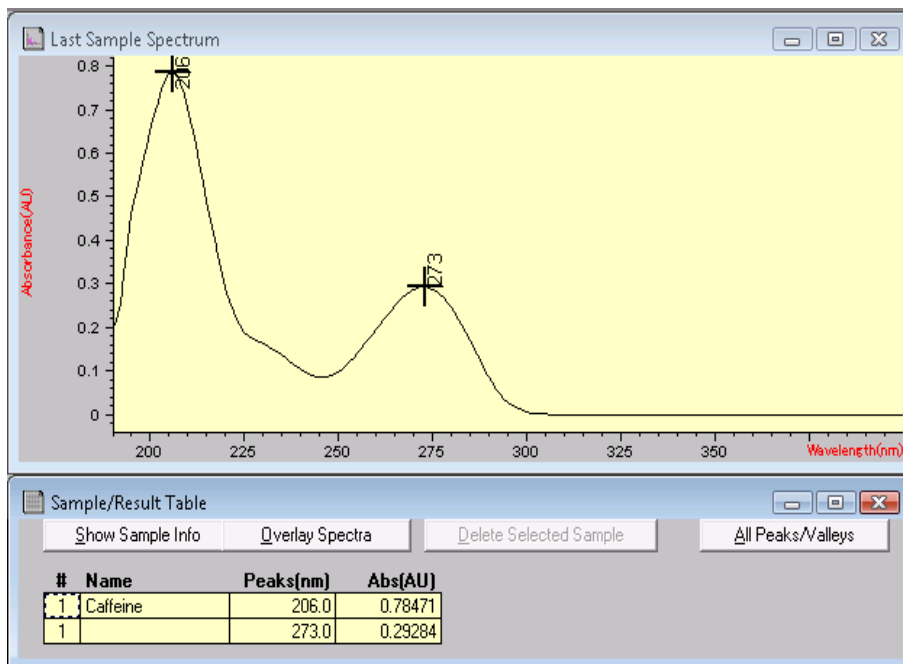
Last Sample Spectrum

0.8
0.7
0.6
0.5
0.4
0.3
0.2
0.1
0

Absorbance(AU)

206

273

200
225
250
275
300
325
350
Wavelength(nm)

Sample/Result Table

Show Sample Info
Overlay Spectra
Delete Selected Sample
All Peaks/Valleys

| # | Name | Peaks(nm) | Abs(AU) |
|---|---|---|---|
| 1 | Caffeine | 206.0 | 0.78471 |
| 1 | | 273.0 | 0.29284 |